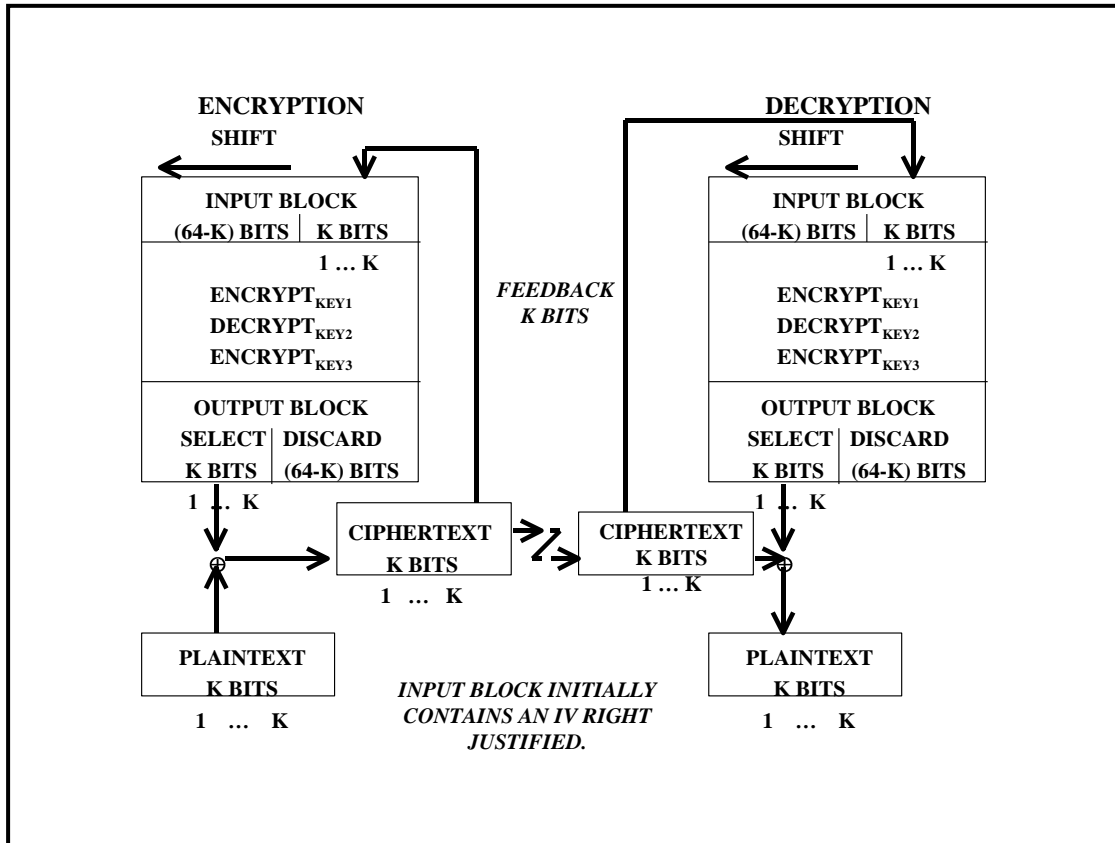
ENCRYPTION

SHIFT

INPUT BLOCK
(64-K) BITS | K BITS
1 … K

ENCRYPT$_{KEY1}$
DECRYPT$_{KEY2}$
ENCRYPT$_{KEY3}$

OUTPUT BLOCK
SELECT K BITS | DISCARD (64-K) BITS

1 … K

PLAINTEXT
K BITS
1 … K

CIPHERTEXT
K BITS
1 … K

FEEDBACK
K BITS

DECRYPTION

SHIFT

INPUT BLOCK
(64-K) BITS | K BITS
1 … K

ENCRYPT$_{KEY1}$
DECRYPT$_{KEY2}$
ENCRYPT$_{KEY3}$

OUTPUT BLOCK
SELECT K BITS | DISCARD (64-K) BITS

1 … K

CIPHERTEXT
K BITS
1 … K

PLAINTEXT
K BITS
1 … K

INPUT BLOCK INITIALLY CONTAINS AN IV RIGHT JUSTIFIED.